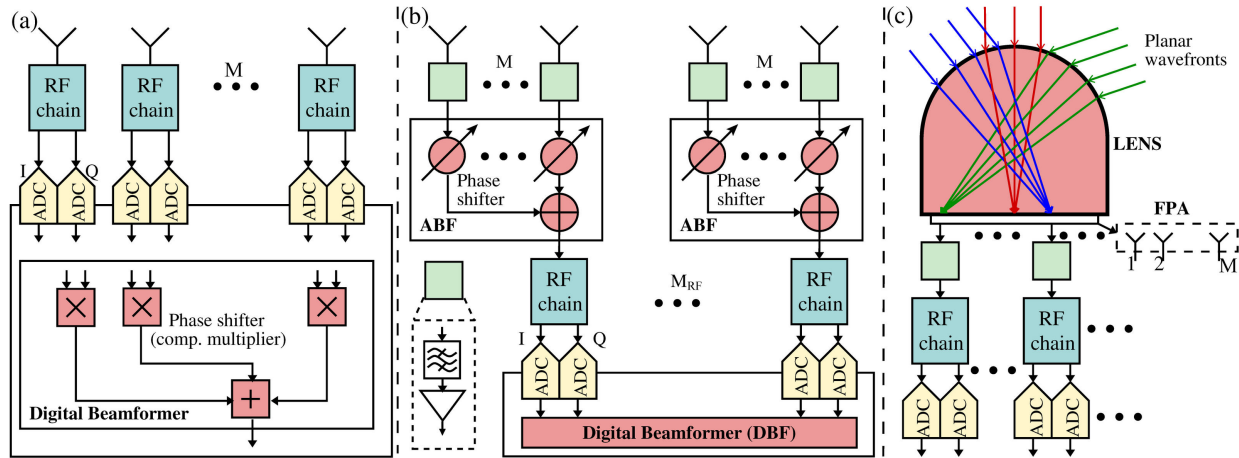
(a)

RF chain

RF chain

M

RF chain

I

Q

ADC ADC

ADC ADC

ADC ADC

Phase shifter (comp. multiplier)

Digital Beamformer

(b)

M

M

Phase shifter

ABF

Phase shifter

ABF

RF chain

$M_{RF}$

RF chain

I

Q

ADC ADC

ADC ADC

Digital Beamformer (DBF)

(c)

Planar wavefronts

LENS

FPA

1 2 M

RF chain

RF chain

ADC ADC

ADC ADC